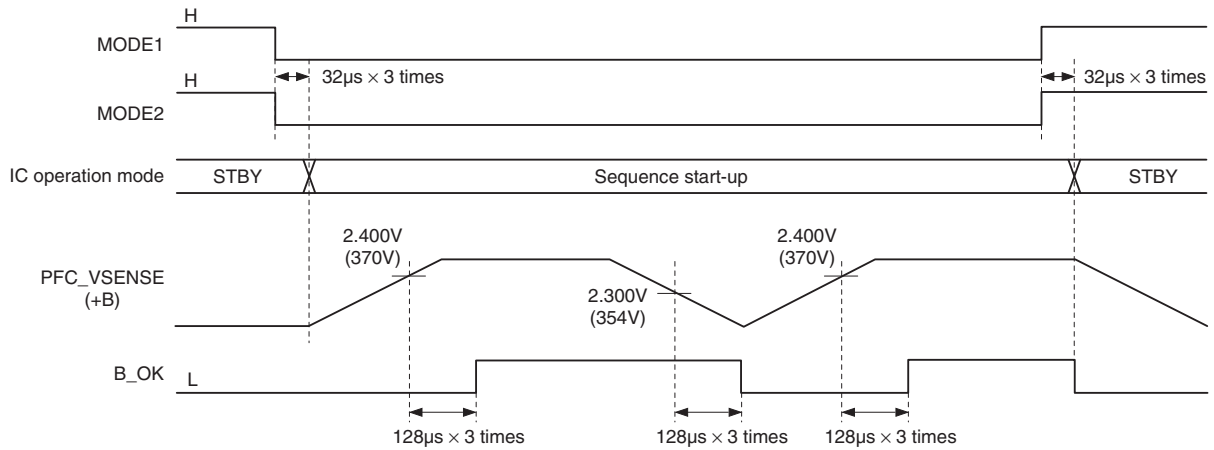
H

MODE1

H

32μs × 3 times

32μs × 3 times

MODE2

IC operation mode

STBY

Sequence start-up

STBY

2.400V
(370V)

2.400V
(370V)

PFC_VSENSE
(+B)

2.300V
(354V)

B_OK

L

128μs × 3 times

128μs × 3 times

128μs × 3 times